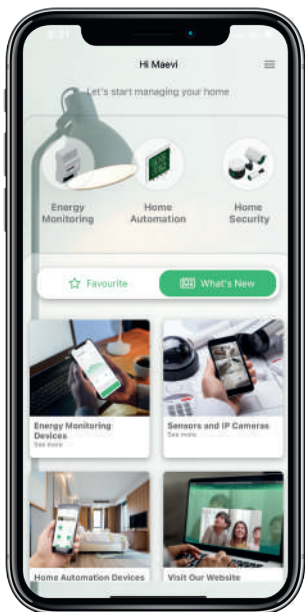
Hi Maevi

Let's start managing your home

Energy Monitoring

Home Automation

Home Security

Favourite

What's New

Energy Monitoring Devices
See more

Sensors and IP Cameras
See more

Home Automation Devices

Visit Our Website